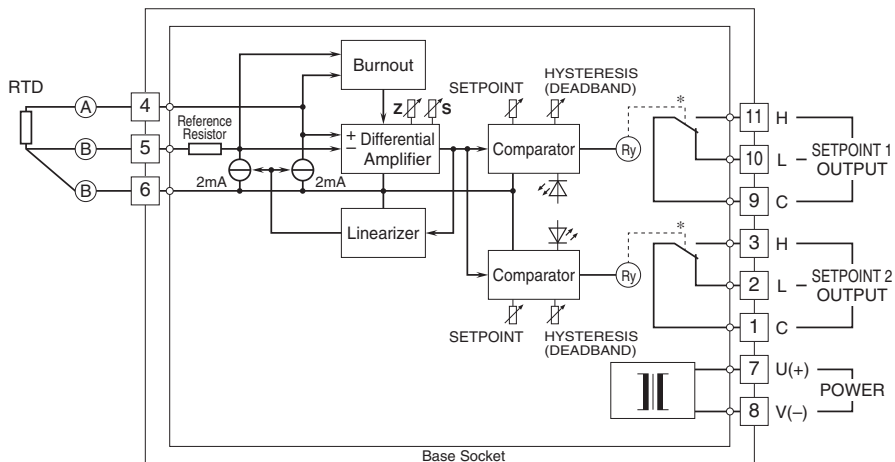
RTD

A 4

B 5

B 6

Reference Resistor

2mA 2mA

Burnout

Z S

+ − Differential Amplifier

Linearizer

SETPOINT HYSTERESIS (DEADBAND)

Comparator

Ry

Comparator

Ry

SETPOINT HYSTERESIS (DEADBAND)

*

11 H

10 L — SETPOINT 1 OUTPUT

9 C

*

3 H

2 L — SETPOINT 2 OUTPUT

1 C

7 U(+)

POWER

8 V(–)

Base Socket